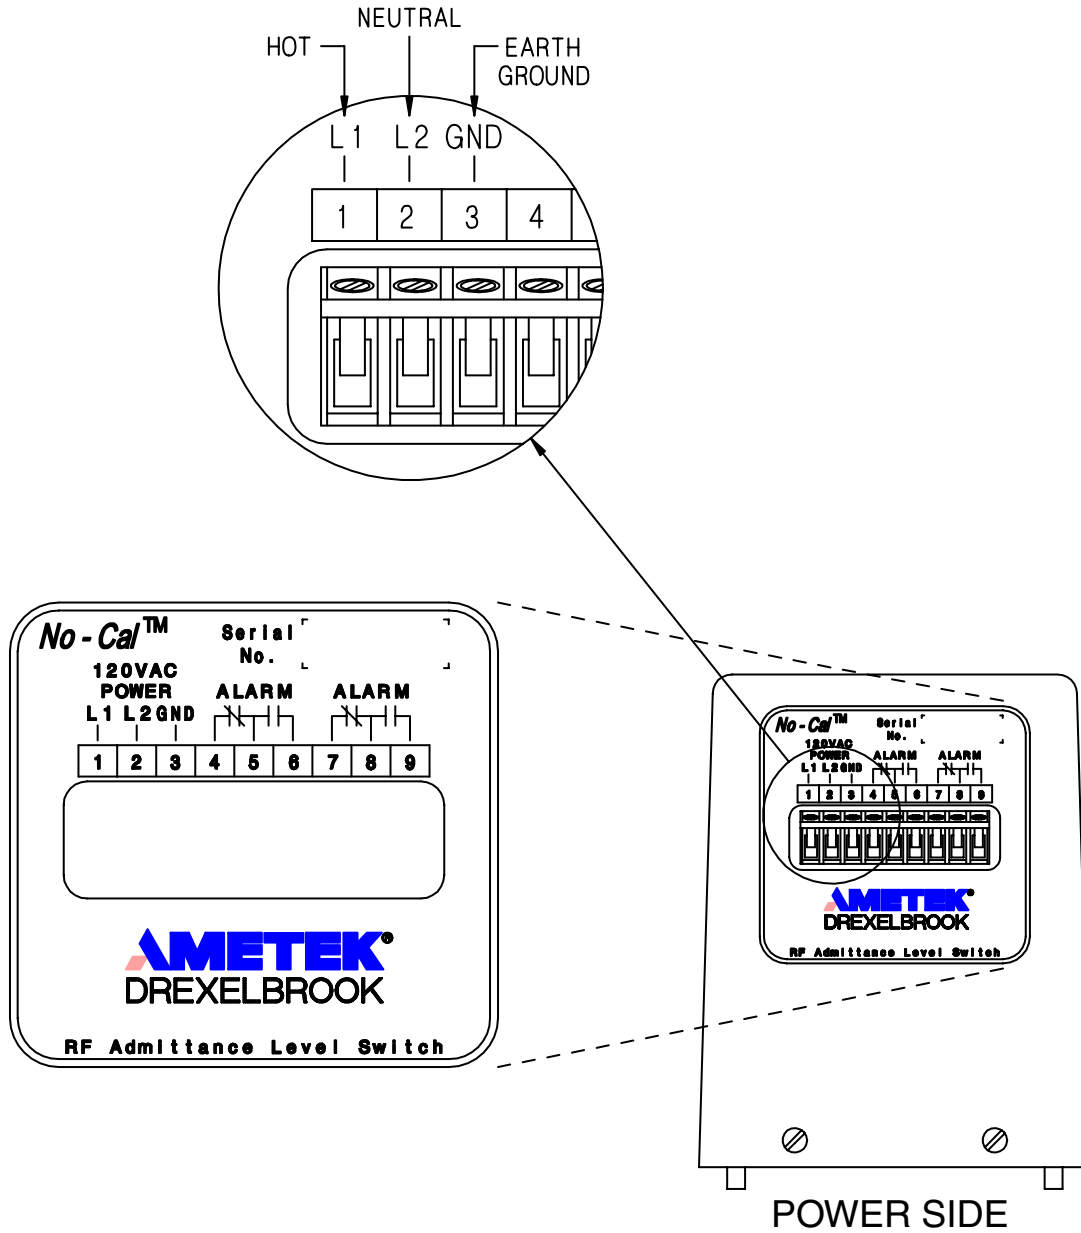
NEUTRAL
HOT
EARTH GROUND
L1 L2 GND
1 2 3 4

No-Cal™
Serial No.
120VAC POWER
L1 L2 GND
ALARM
ALARM
1 2 3 4 5 6 7 8 9
AMETEK®
DREXELBROOK
RF Admittance Level Switch

No-Cal™
Serial No.
120VAC POWER
L1 L2 GND
ALARM
ALARM
1 2 3 4 5 6 7 8 9
AMETEK
DREXELBROOK
RF Admittance Level Switch

POWER SIDE